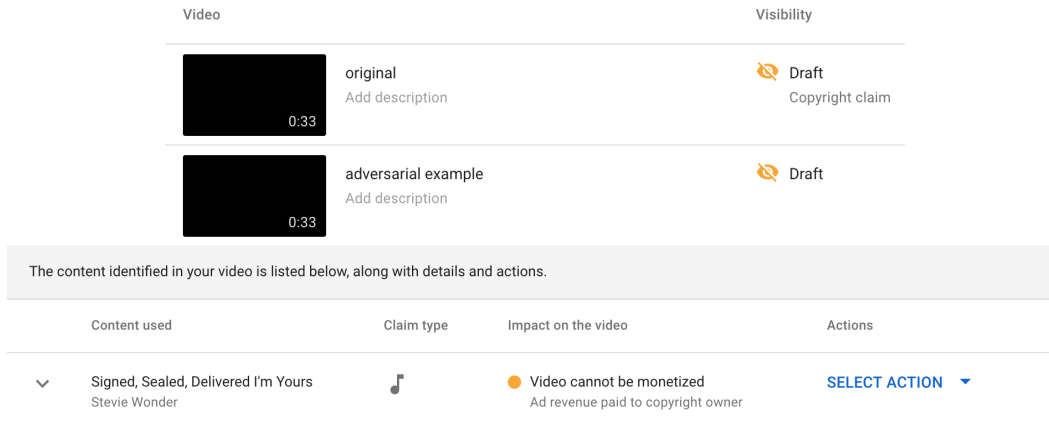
| Video | Visibility |
|---|---|
| 0:33 original Add description | Draft Copyright claim |
| 0:33 adversarial example Add description | Draft |

The content identified in your video is listed below, along with details and actions.

| Content used | Claim type | Impact on the video | Actions |
|---|---|---|---|
| Signed, Sealed, Delivered I'm Yours Stevie Wonder | | Video cannot be monetized Ad revenue paid to copyright owner | SELECT ACTION |